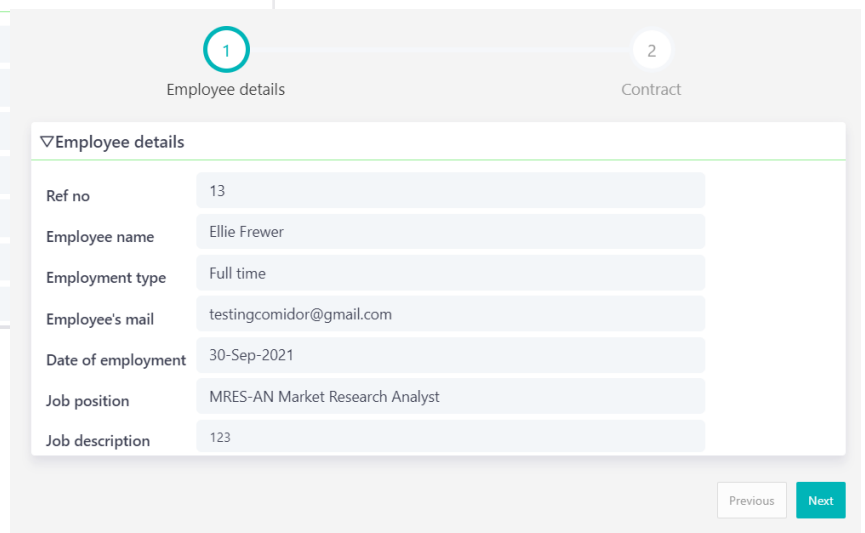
1

Employee details

2

Contract

▽Employee details

| | |
|---|---|
| Ref no | 13 |
| Employee name | Ellie Frewer |
| Employment type | Full time |
| Employee's mail | testingcomidor@gmail.com |
| Date of employment | 30-Sep-2021 |
| Job position | MRES-AN Market Research Analyst |
| Job description | 123 |

Previous

Next